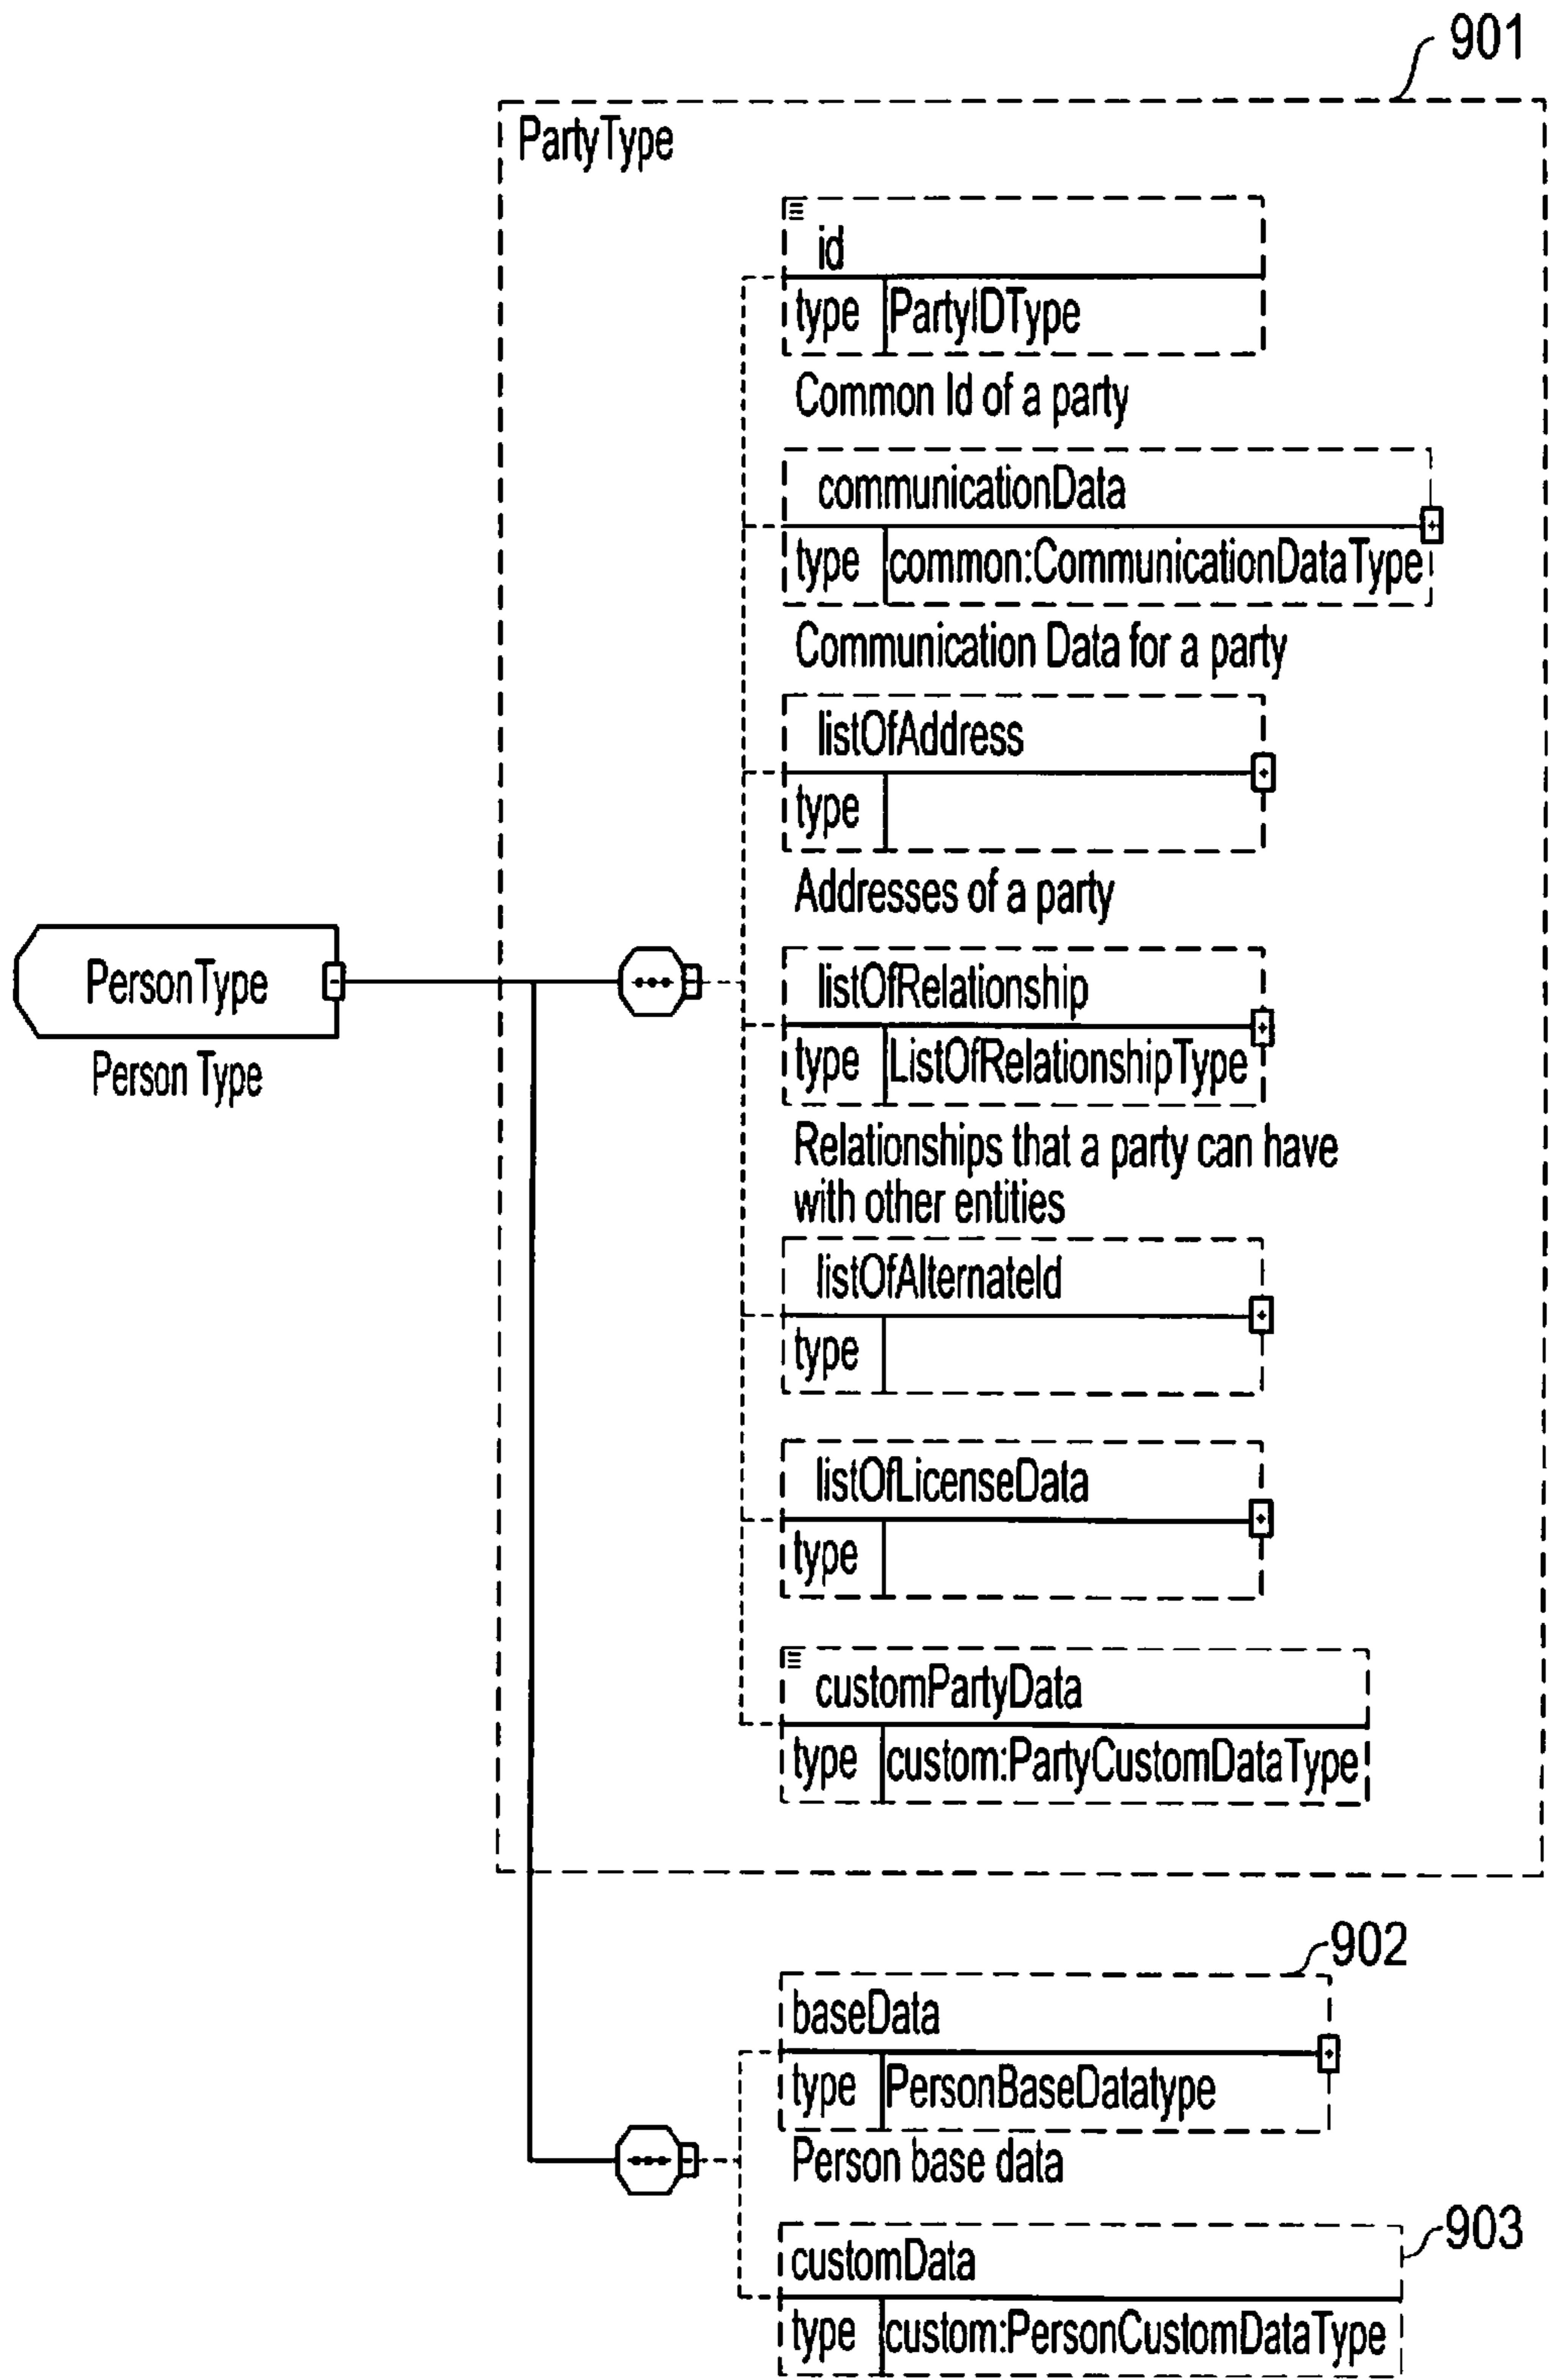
901

PartyType

id

type PartyIDType

Common Id of a party

communicationData

type common:CommunicationDataType

Communication Data for a party

listOfAddress

type

Addresses of a party

PersonType

Person Type

listOfRelationship

type ListOfRelationshipType

Relationships that a party can have with other entities

listOfAlternateId

type

listOfLicenseData

type

customPartyData

type custom:PartyCustomDataType

902

baseData

type PersonBaseDatatype

Person base data

903

customData

type custom:PersonCustomDataType